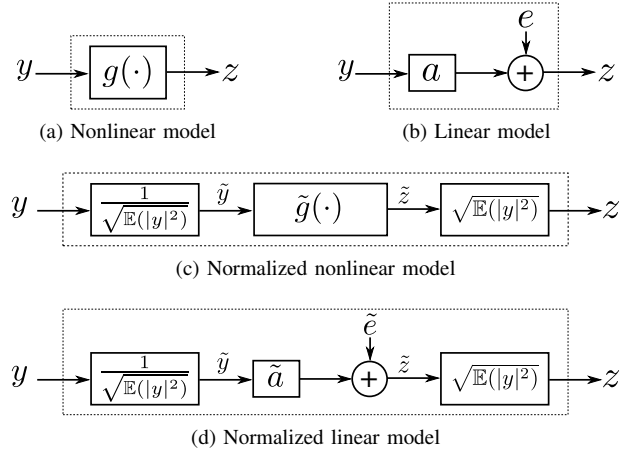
$y$ $g(\cdot)$ $z$

(a) Nonlinear model

$e$

$y$ $a$ $+$ $z$

(b) Linear model

$y$ $\frac{1}{\sqrt{\mathbb{E}(|y|^2)}}$ $\tilde{y}$ $\tilde{g}(\cdot)$ $\tilde{z}$ $\sqrt{\mathbb{E}(|y|^2)}$ $z$

(c) Normalized nonlinear model

$\tilde{e}$

$y$ $\frac{1}{\sqrt{\mathbb{E}(|y|^2)}}$ $\tilde{y}$ $\tilde{a}$ $+$ $\tilde{z}$ $\sqrt{\mathbb{E}(|y|^2)}$ $z$

(d) Normalized linear model